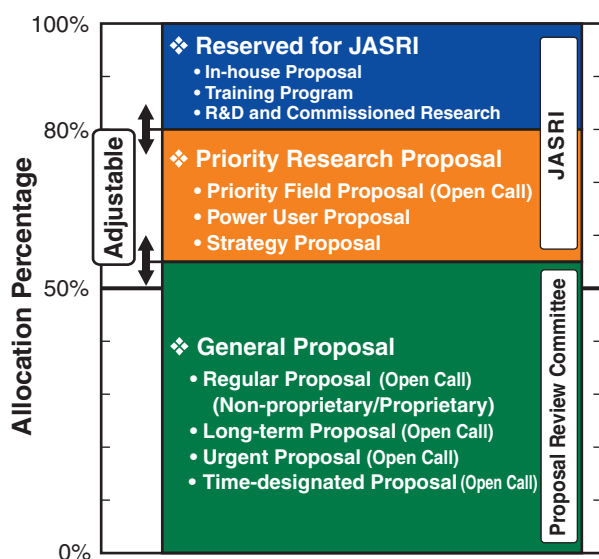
100%
80%
50%
0%
Allocation Percentage
Adjustable

❖ Reserved for JASRI
• In-house Proposal
• Training Program
• R&D and Commissioned Research

❖ Priority Research Proposal
• Priority Field Proposal (Open Call)
• Power User Proposal
• Strategy Proposal

JASRI

❖ General Proposal
• Regular Proposal (Open Call) (Non-proprietary/Proprietary)
• Long-term Proposal (Open Call)
• Urgent Proposal (Open Call)
• Time-designated Proposal (Open Call)

Proposal Review Committee